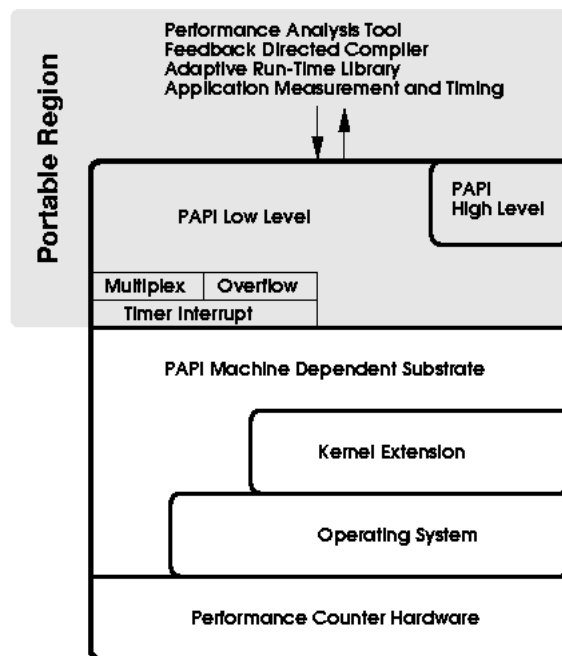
Portable Region

Performance Analysis Tool
Feedback Directed Compiler
Adaptive Run-Time Library
Application Measurement and Timing

PAPI Low Level

PAPI
High Level

Multiplex
Overflow
Timer Interrupt

PAPI Machine Dependent Substrate

Kernel Extension

Operating System

Performance Counter Hardware